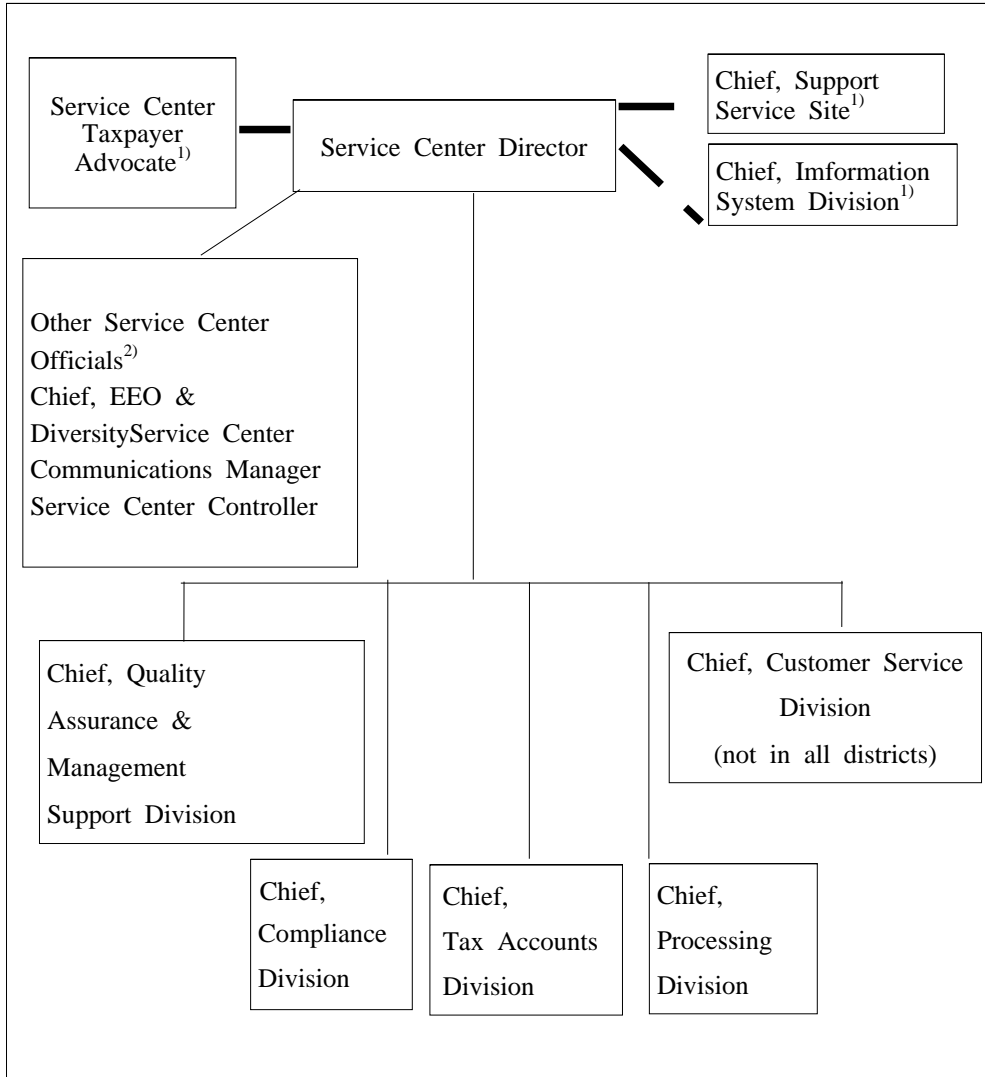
Service Center Taxpayer Advocate$^{1)}$

Service Center Director

Chief, Support Service Site$^{1)}$

Chief, Imformation System Division$^{1)}$

Other Service Center Officials$^{2)}$
Chief, EEO & DiversityService Center Communications Manager Service Center Controller

Chief, Quality Assurance & Management Support Division

Chief, Customer Service Division (not in all districts)

Chief, Compliance Division

Chief, Tax Accounts Division

Chief, Processing Division